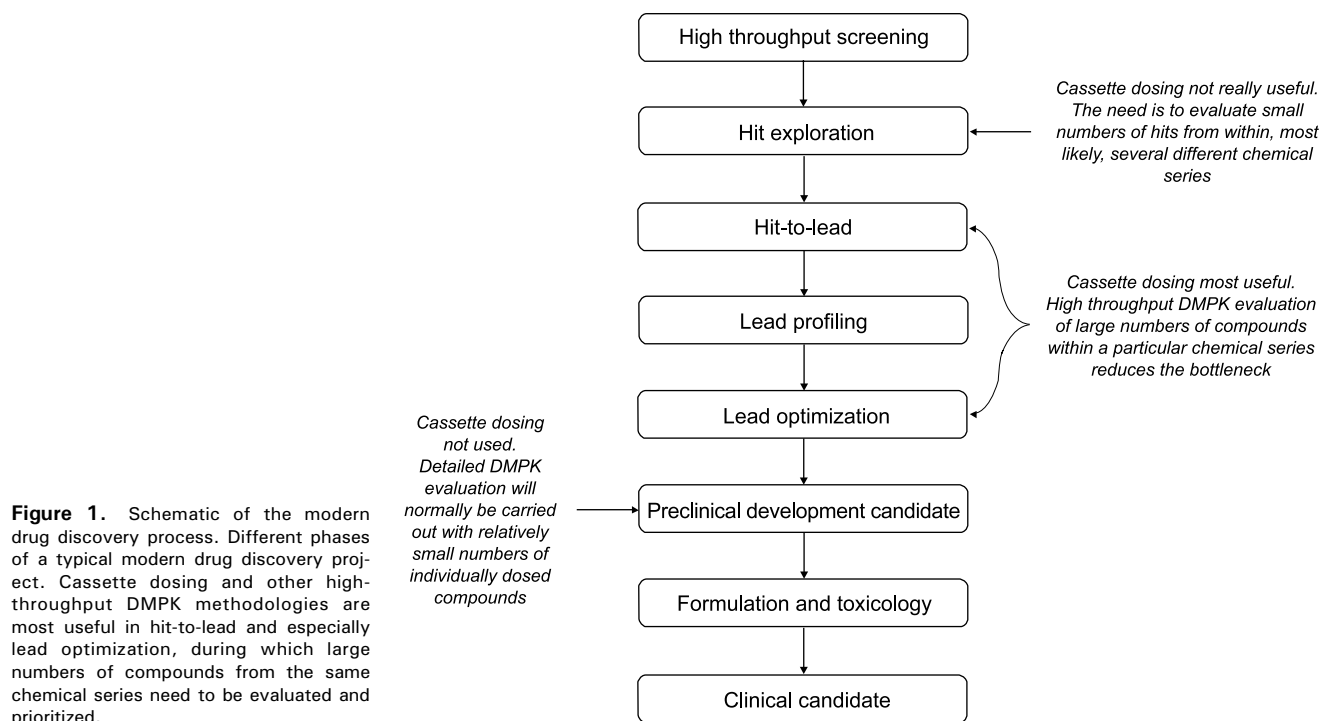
High throughput screening

Hit exploration

Cassette dosing not really useful. The need is to evaluate small numbers of hits from within, most likely, several different chemical series

Hit-to-lead

Lead profiling

Lead optimization

Cassette dosing most useful. High throughput DMPK evaluation of large numbers of compounds within a particular chemical series reduces the bottleneck

Cassette dosing not used. Detailed DMPK evaluation will normally be carried out with relatively small numbers of individually dosed compounds

Preclinical development candidate

Formulation and toxicology

Clinical candidate

**Figure 1.** Schematic of the modern drug discovery process. Different phases of a typical modern drug discovery project. Cassette dosing and other high-throughput DMPK methodologies are most useful in hit-to-lead and especially lead optimization, during which large numbers of compounds from the same chemical series need to be evaluated and prioritized.